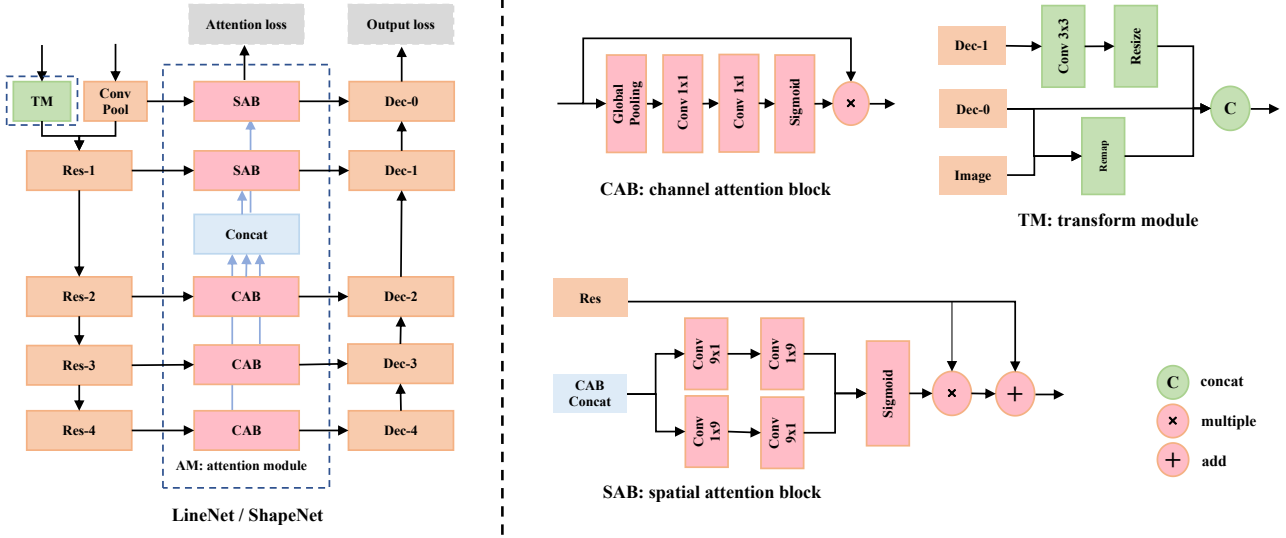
Attention loss

Output loss

TM

Conv Pool

SAB

Dec-0

Res-1

SAB

Dec-1

Concat

Res-2

CAB

Dec-2

Res-3

CAB

Dec-3

Res-4

CAB

Dec-4

AM: attention module

LineNet / ShapeNet

Global Pooling

Conv 1x1

Conv 1x1

Sigmoid

×

CAB: channel attention block

Dec-1

Conv 3x3

Resize

Dec-0

C

Image

Remap

TM: transform module

Res

CAB Concat

Conv 9x1

Conv 1x9

Conv 1x9

Conv 9x1

Sigmoid

×

+

SAB: spatial attention block

C concat

× multiple

+ add